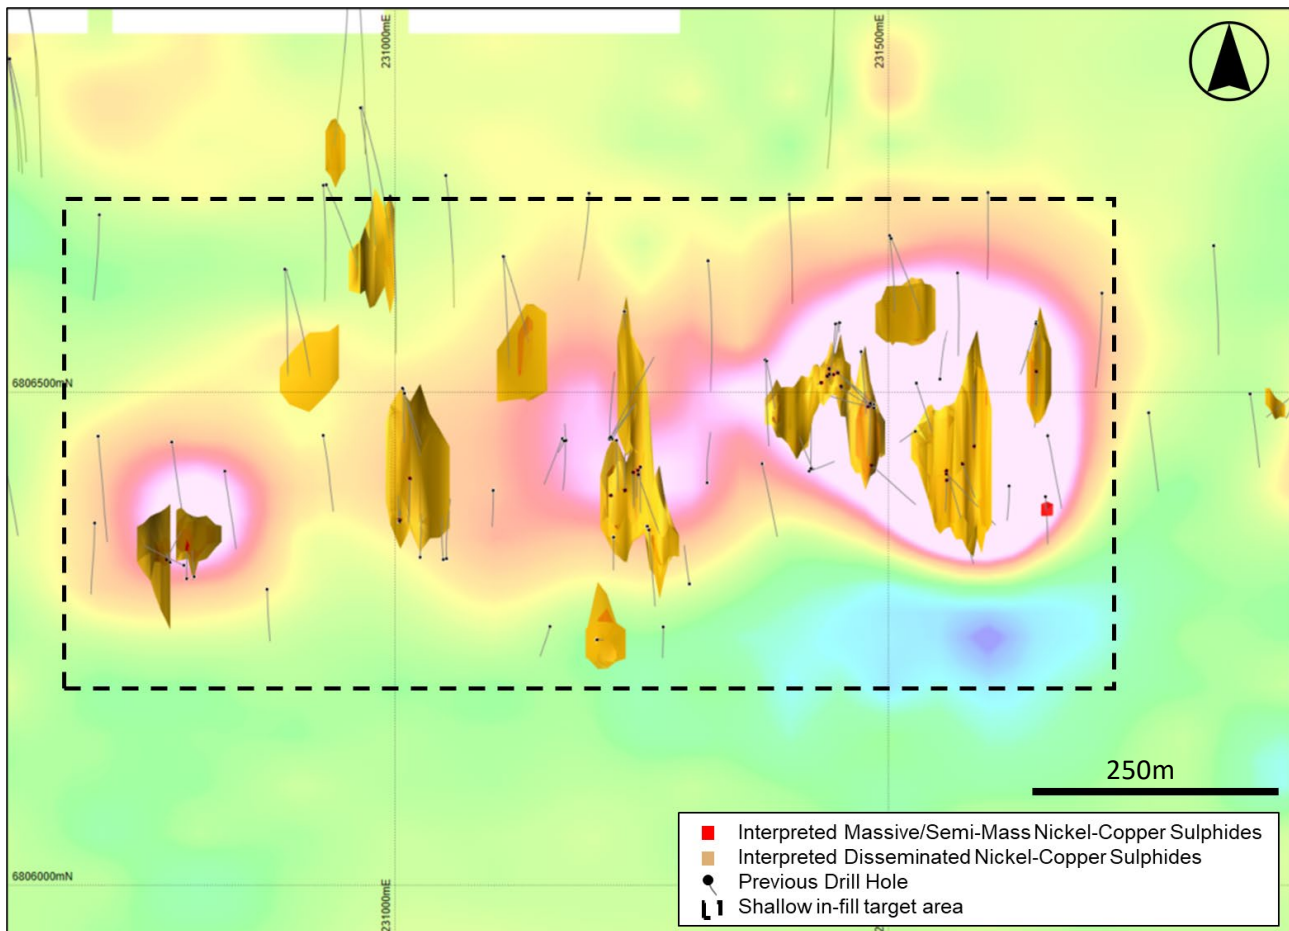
231000mE
231500mE
6806500mN
6806000mN
231000mE
250m
Interpreted Massive/Semi-Mass Nickel-Copper Sulphides
Interpreted Disseminated Nickel-Copper Sulphides
Previous Drill Hole
Shallow in-fill target area